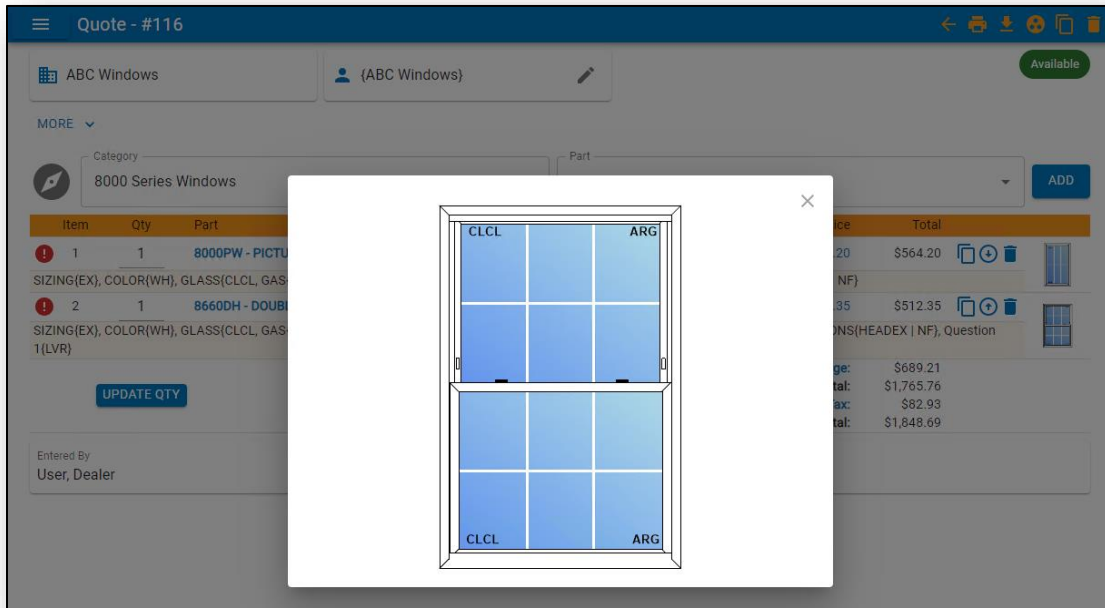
Quote - #116

ABC Windows

{ABC Windows}

Available

MORE

Category
8000 Series Windows

Part

ADD

| Item | Qty | Part | ice | Total |
|---|---|---|---|---|
| 1 | 1 | 8000PW - PICTU | 20 | $564.20 |
| SIZING{EX}, COLOR{WH}, GLASS{CLCL, GAS | | | NF} | |
| 2 | 1 | 8660DH - DOUBL | 35 | $512.35 |
| SIZING{EX}, COLOR{WH}, GLASS{CLCL, GAS 1{LVR} | | | ONS{HEADEX \| NF}, Question | |

UPDATE QTY

ge: $689.21
tal: $1,765.76
ax: $82.93
tal: $1,848.69

Entered By
User, Dealer

×

CLCL
ARG
CLCL
ARG